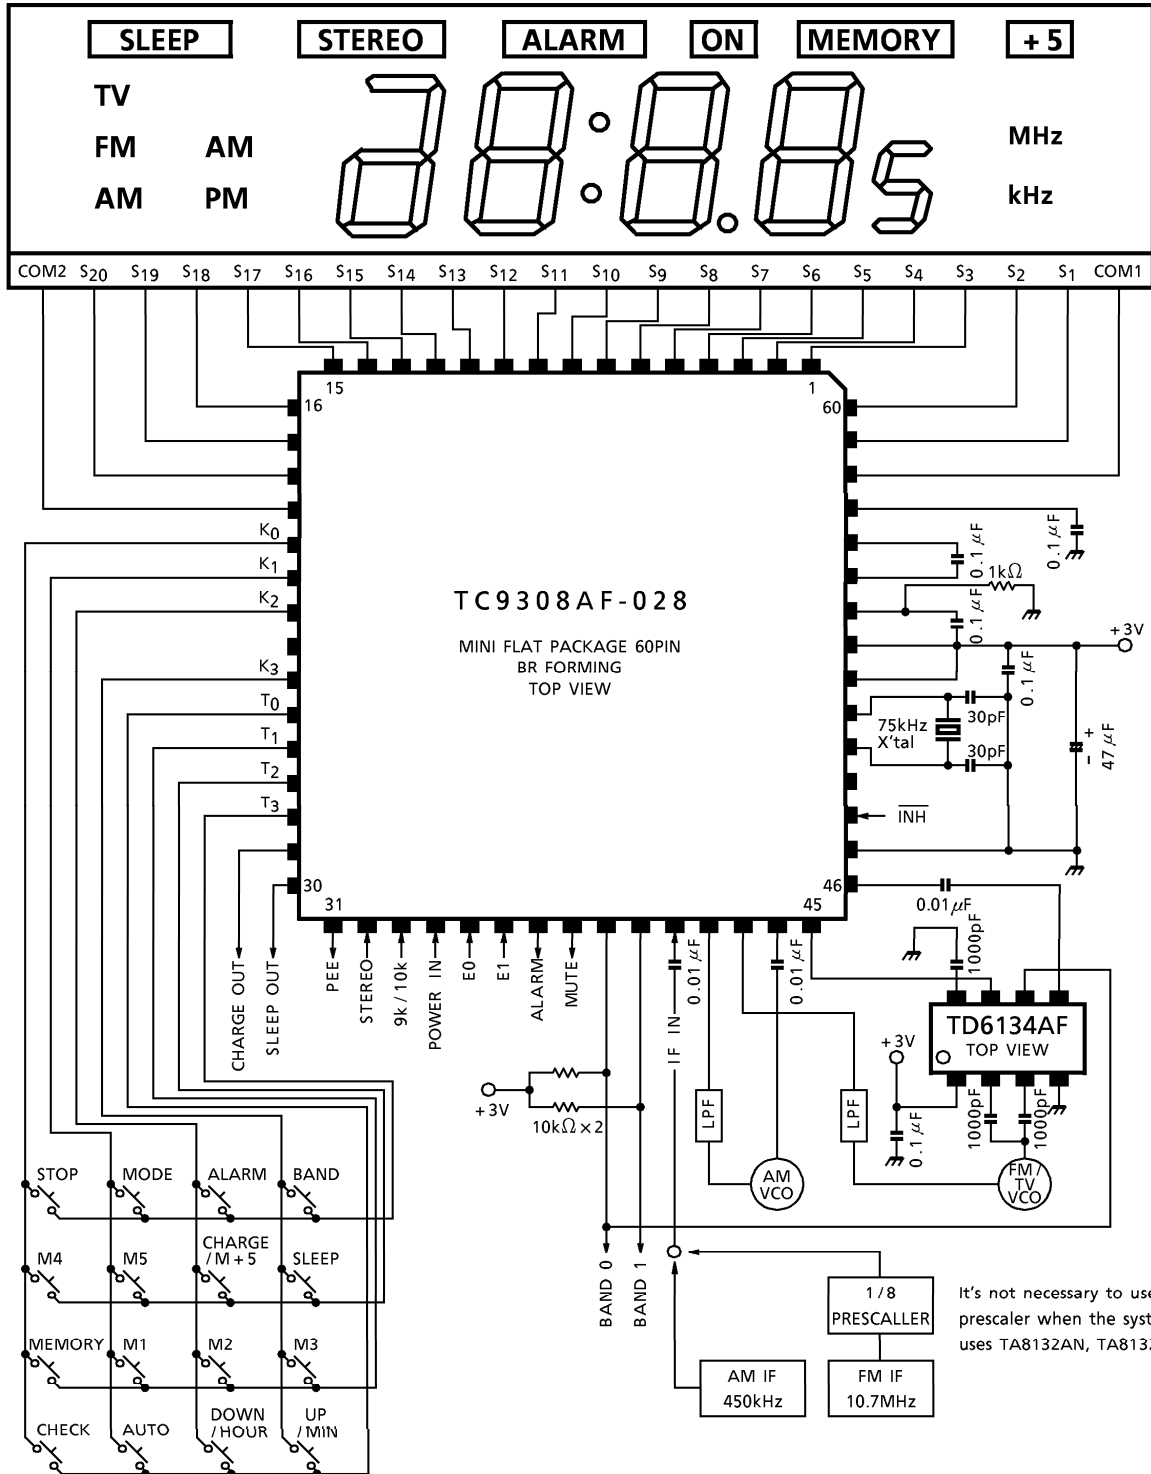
SLEEP STEREO ALARM ON MEMORY +5

TV
FM AM
AM PM

MHz
kHz

COM2 $S_{20}$ $S_{19}$ $S_{18}$ $S_{17}$ $S_{16}$ $S_{15}$ $S_{14}$ $S_{13}$ $S_{12}$ $S_{11}$ $S_{10}$ $S_9$ $S_8$ $S_7$ $S_6$ $S_5$ $S_4$ $S_3$ $S_2$ $S_1$ COM1

15 1 16 60

$K_0$ $K_1$ $K_2$ $K_3$ $T_0$ $T_1$ $T_2$ $T_3$

30 31 45 46

TC9308AF-028

MINI FLAT PACKAGE 60PIN
BR FORMING
TOP VIEW

0.1 $\mu$F
0.1 $\mu$F
1k$\Omega$
0.1 $\mu$F
+3V
0.1 $\mu$F
75kHz X'tal
30pF
30pF
47 $\mu$F
$\overline{INH}$
0.01$\mu$F

CHARGE OUT
SLEEP OUT
PEE
STEREO
9k / 10k
POWER IN
E0
E1
ALARM
MUTE
0.01 $\mu$F
0.01 $\mu$F
IF IN

1000pF
TD6134AF
TOP VIEW
+3V
1000pF
1000pF
0.1 $\mu$F
LPF
LPF
AM VCO
FM / TV VCO

+3V
10k$\Omega$×2

STOP MODE ALARM BAND
M4 M5 CHARGE / M+5 SLEEP
MEMORY M1 M2 M3
CHECK AUTO DOWN / HOUR UP / MIN

BAND 0
BAND 1

1 / 8
PRESCALLER
AM IF
450kHz
FM IF
10.7MHz

It's not necessary to use prescaler when the syst uses TA8132AN, TA813